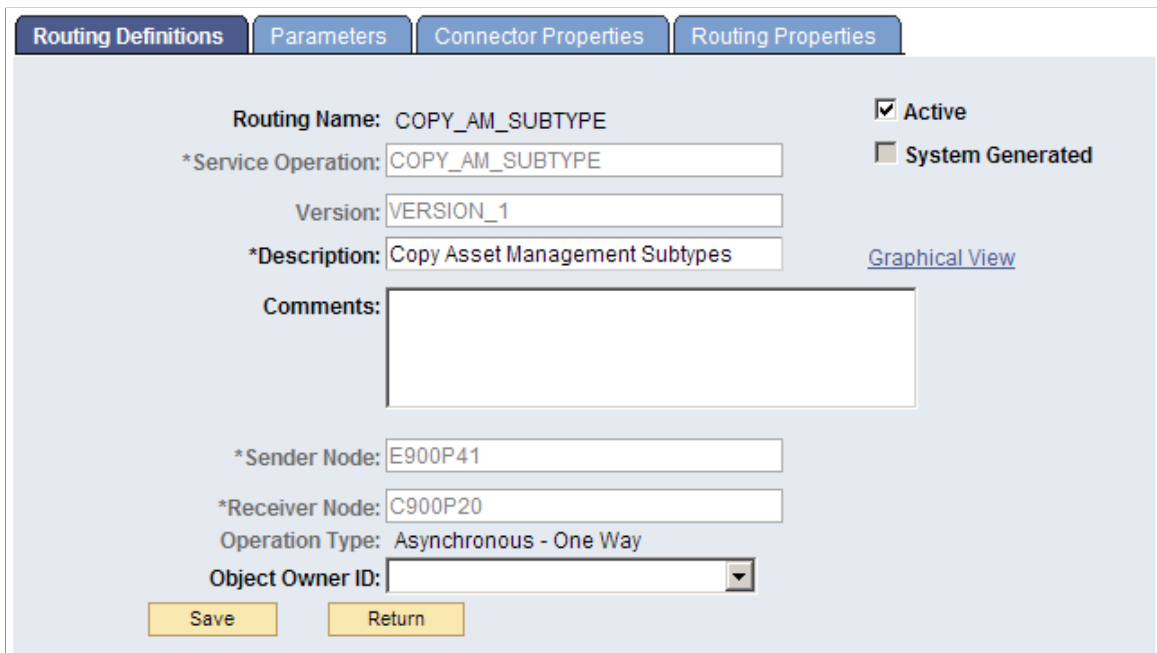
Routing Definitions | Parameters | Connector Properties | Routing Properties

Routing Name: COPY_AM_SUBTYPE

Active

System Generated

*Service Operation: COPY_AM_SUBTYPE

Version: VERSION_1

*Description: Copy Asset Management Subtypes

Graphical View

Comments:

*Sender Node: E900P41

*Receiver Node: C900P20

Operation Type: Asynchronous - One Way

Object Owner ID:

Save

Return